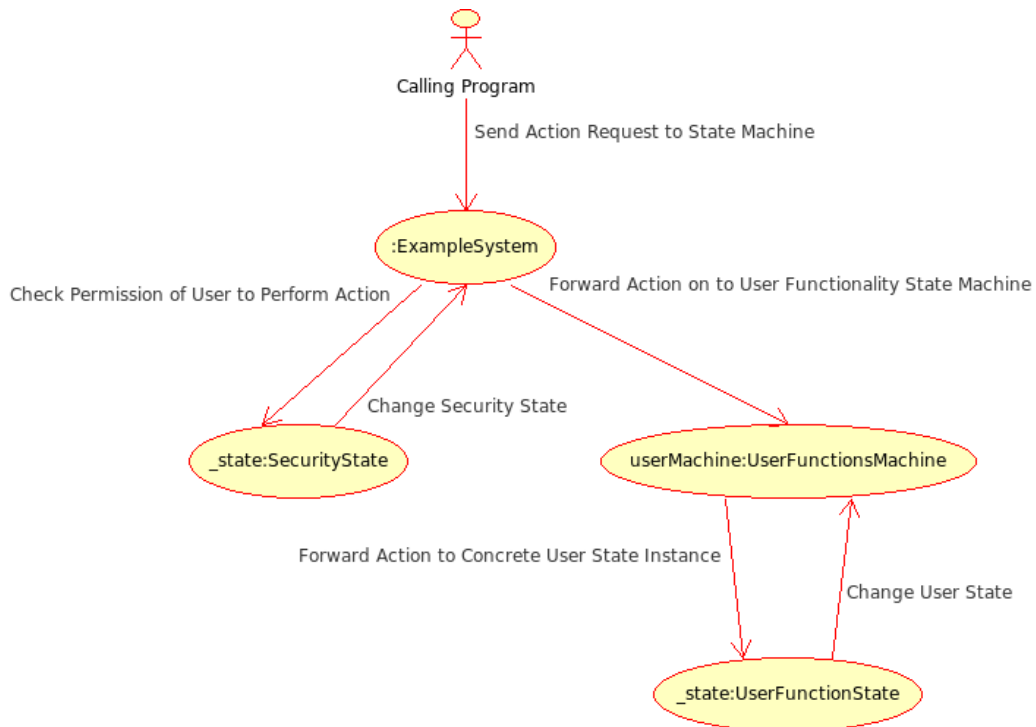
Calling Program

Send Action Request to State Machine

:ExampleSystem

Check Permission of User to Perform Action

Forward Action on to User Functionality State Machine

Change Security State

_state:SecurityState

userMachine:UserFunctionsMachine

Forward Action to Concrete User State Instance

Change User State

_state:UserFunctionState